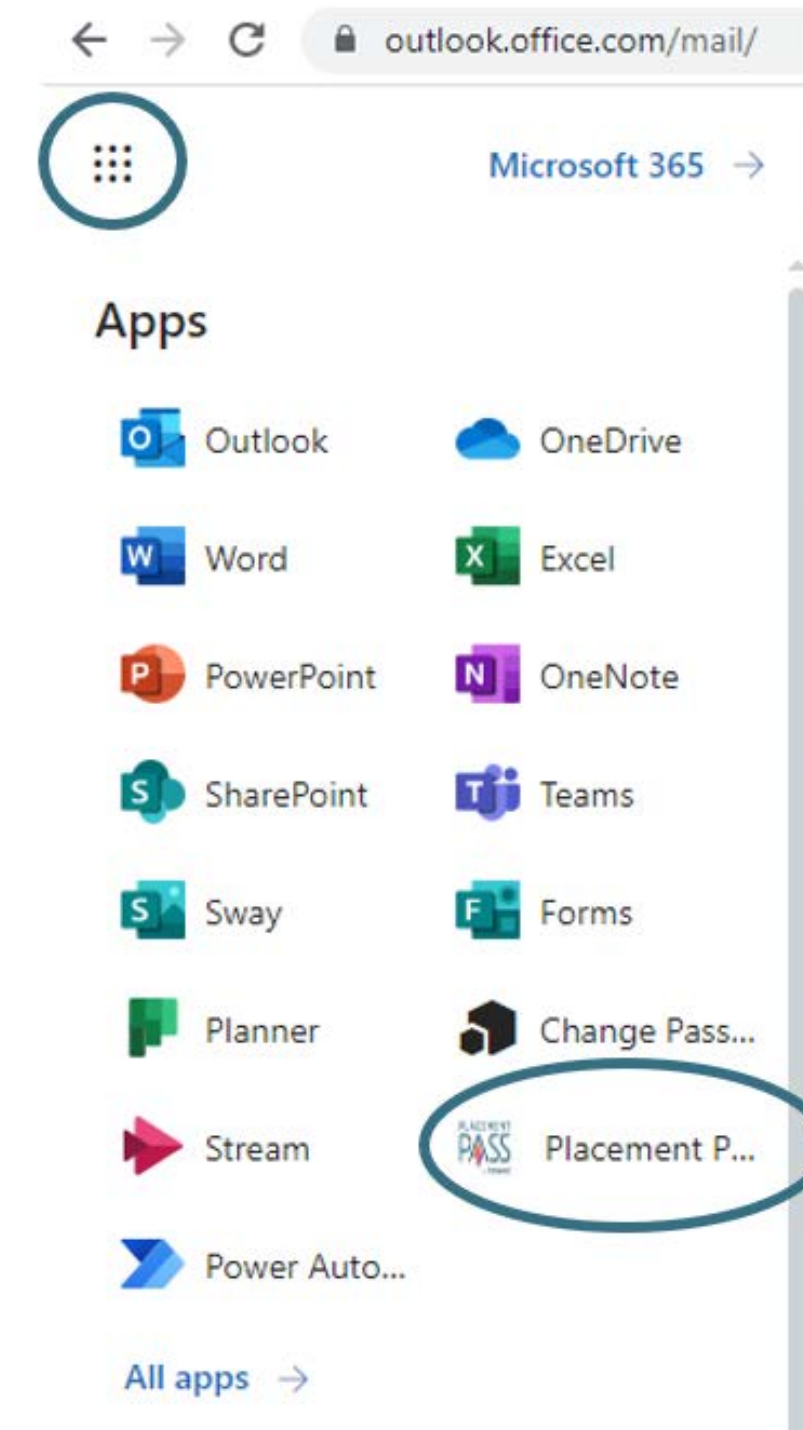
outlook.office.com/mail/

Microsoft 365 →

Apps

Outlook
OneDrive
Word
Excel
PowerPoint
OneNote
SharePoint
Teams
Sway
Forms
Planner
Change Pass...
Stream
PLACEMENT PASS
Placement P...
Power Auto...

All apps →